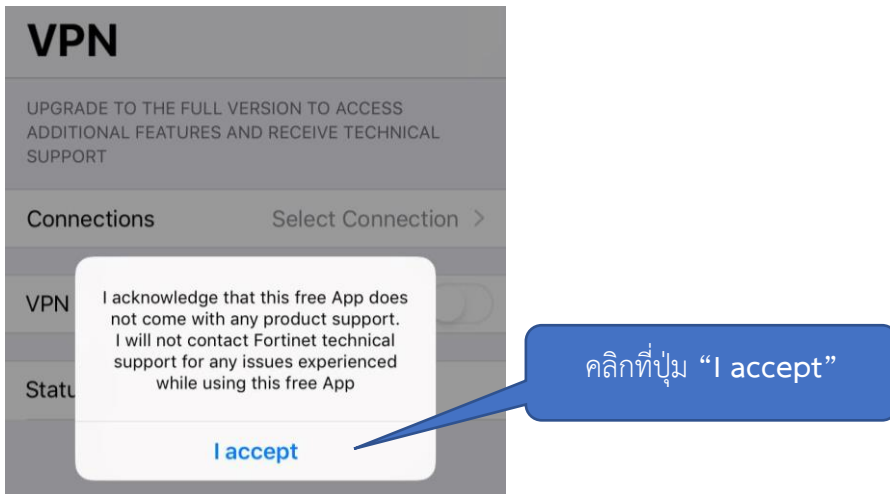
VPN

UPGRADE TO THE FULL VERSION TO ACCESS ADDITIONAL FEATURES AND RECEIVE TECHNICAL SUPPORT

Connections

Select Connection >

VPN

Statu

I acknowledge that this free App does not come with any product support. I will not contact Fortinet technical support for any issues experienced while using this free App

I accept

คลิกที่ปุ่ม “I accept”